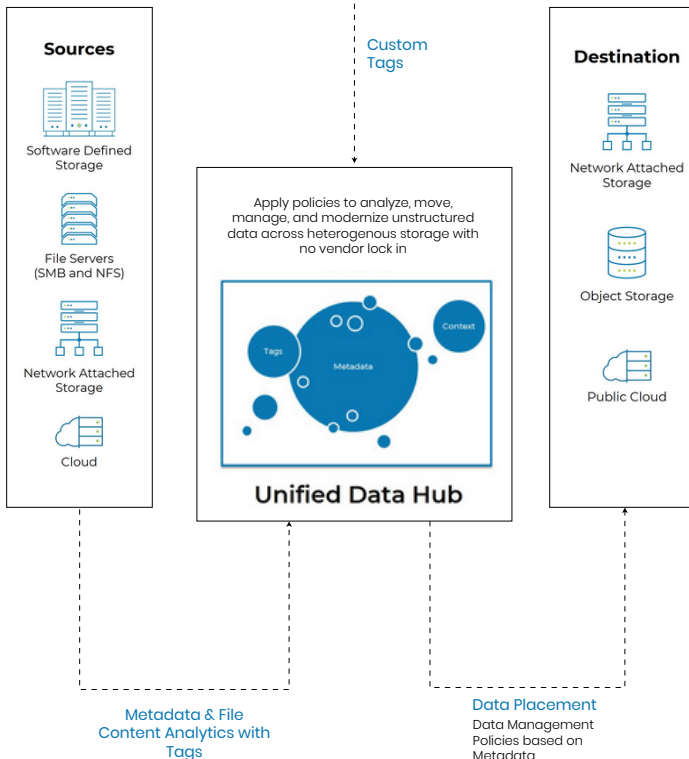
Sources

Software Defined Storage

File Servers (SMB and NFS)

Network Attached Storage

Cloud

Custom Tags

Apply policies to analyze, move, manage, and modernize unstructured data across heterogenous storage with no vendor lock in

Tags

Metadata

Context

Unified Data Hub

Destination

Network Attached Storage

Object Storage

Public Cloud

Metadata & File Content Analytics with Tags

Data Placement
Data Management Policies based on Metadata